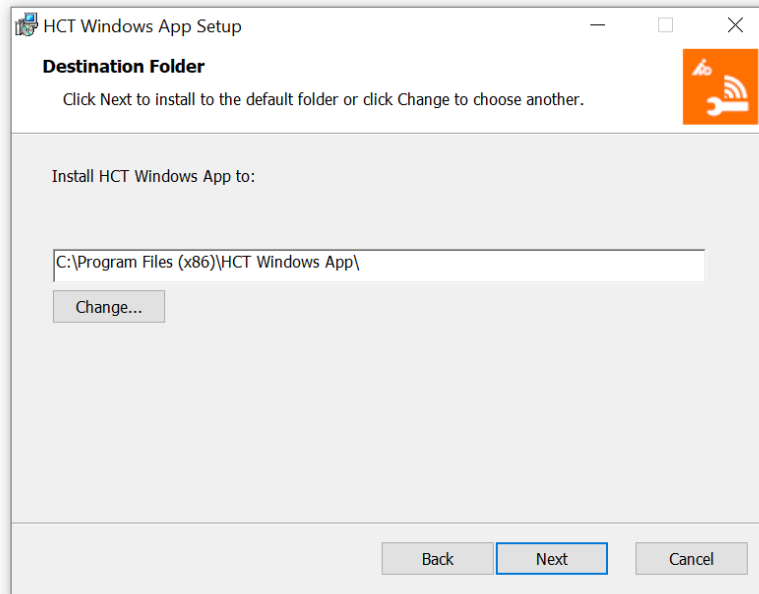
HCT Windows App Setup

Destination Folder

Click Next to install to the default folder or click Change to choose another.

Install HCT Windows App to:

C:\Program Files (x86)\HCT Windows App\

Change...

Back

Next

Cancel